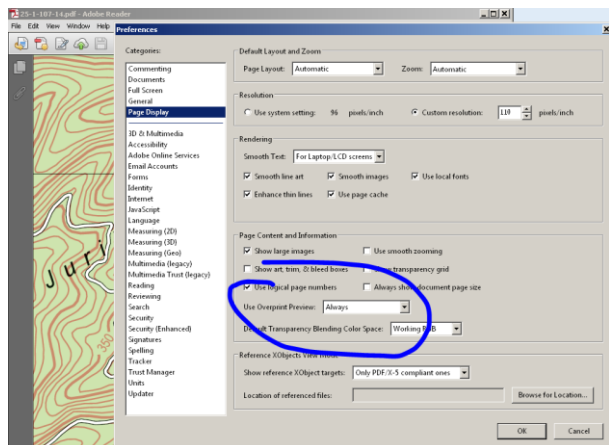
25-1-107-14.pdf - Adobe Reader

File Edit View Window Help

Preferences

Categories:

Commenting
Documents
Full Screen
General
Page Display

3D & Multimedia
Accessibility
Adobe Online Services
Email Accounts
Forms
Identity
Internet
JavaScript
Language
Measuring (2D)
Measuring (3D)
Measuring (Geo)
Multimedia (legacy)
Multimedia Trust (legacy)
Reading
Reviewing
Search
Security
Security (Enhanced)
Signatures
Spelling
Tracker
Trust Manager
Units
Updater

Default Layout and Zoom

Page Layout: Automatic

Zoom: Automatic

Resolution

Use system setting: 96 pixels/inch

Custom resolution: 110 pixels/inch

Rendering

Smooth Text: For Laptop/LCD screens

Smooth line art

Smooth images

Use local fonts

Enhance thin lines

Use page cache

Page Content and Information

Show large images

Use smooth zooming

Show art, trim, & bleed boxes

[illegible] transparency grid

Use logical page numbers

Always show document page size

Use Overprint Preview: Always

D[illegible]ult Transparency Blending Color Space: Working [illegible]B

Reference XObjects View Mode

Show reference XObject targets: Only PDF/X-5 compliant ones

Location of referenced files:

Browse for Location...

OK

Cancel

Juri

350